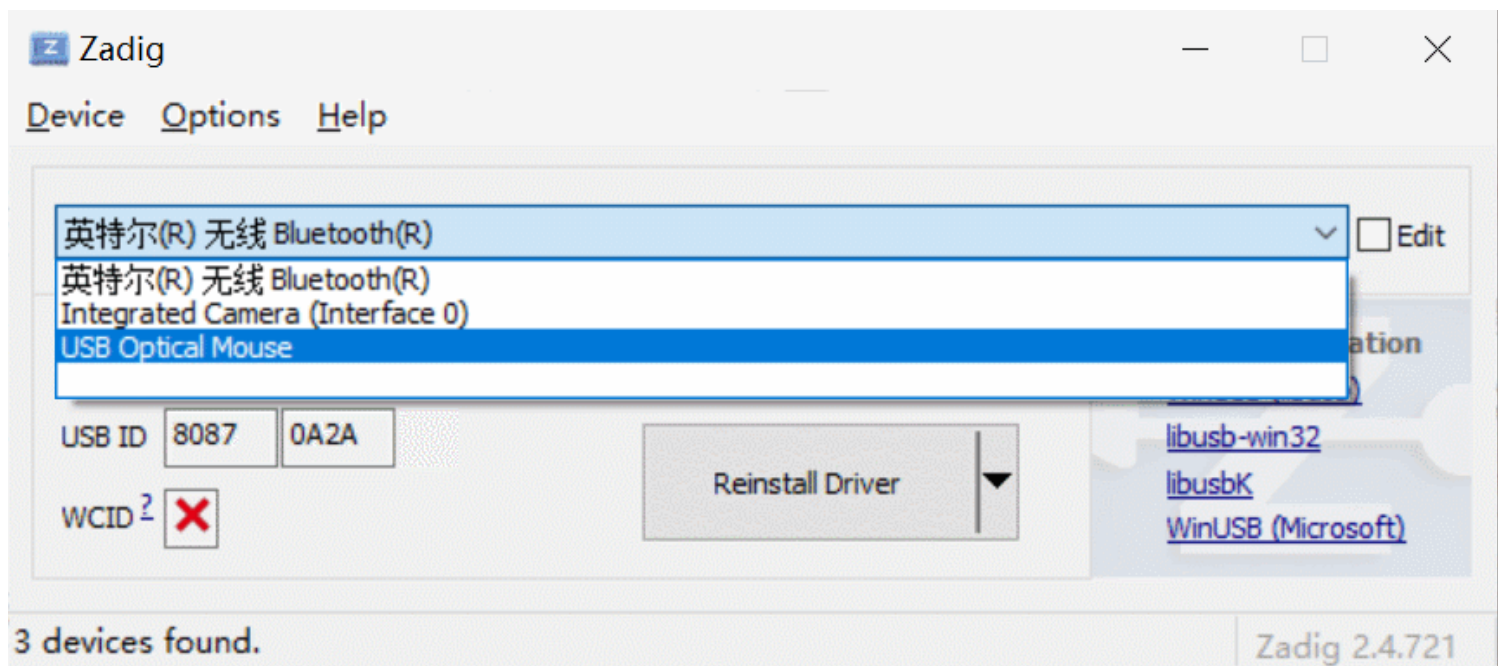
Zadig

Device Options Help

英特尔(R) 无线 Bluetooth(R)

Edit

英特尔(R) 无线 Bluetooth(R)
Integrated Camera (Interface 0)
USB Optical Mouse

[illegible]ation

USB ID 8087 0A2A

WCID ?

Reinstall Driver

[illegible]
libusb-win32
libusbK
WinUSB (Microsoft)

3 devices found.

Zadig 2.4.721